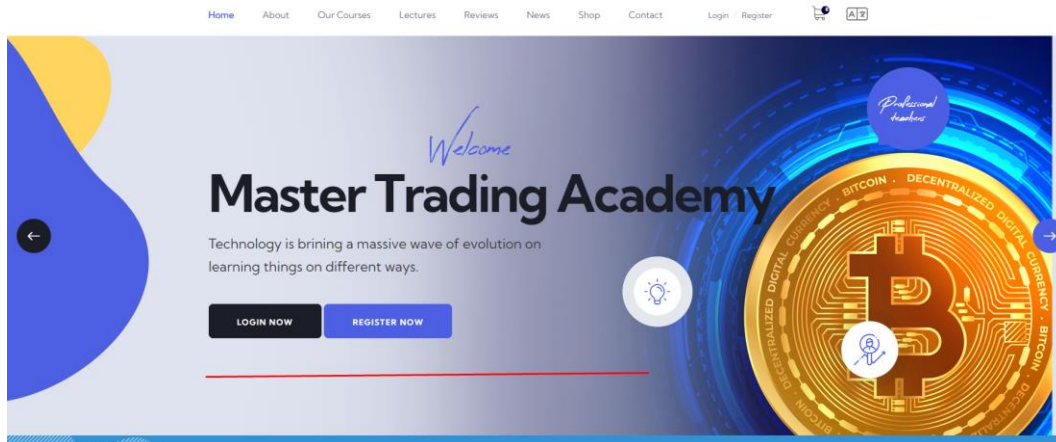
Home About Our Courses Lectures Reviews News Shop Contact Login / Register

Professional teachers

Welcome

Master Trading Academy

Technology is brining a massive wave of evolution on learning things on different ways.

LOGIN NOW REGISTER NOW

BITCOIN · DECENTRALIZED DIGITAL CURRENCY · BITCOIN · DECENTRALIZED DIGITAL CURRENCY · BITCOIN · DECENTRALIZED DIGITAL CURRENCY